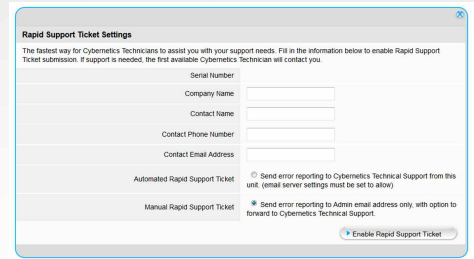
Rapid Support Ticket Settings

The fastest way for Cybernetics Technicians to assist you with your support needs. Fill in the information below to enable Rapid Support Ticket submission. If support is needed, the first available Cybernetics Technician will contact you.

| | |
|---|---|
| Serial Number | |
| Company Name | |
| Contact Name | |
| Contact Phone Number | |
| Contact Email Address | |
| Automated Rapid Support Ticket | Send error reporting to Cybernetics Technical Support from this unit. (email server settings must be set to allow) |
| Manual Rapid Support Ticket | Send error reporting to Admin email address only, with option to forward to Cybernetics Technical Support. |

Enable Rapid Support Ticket